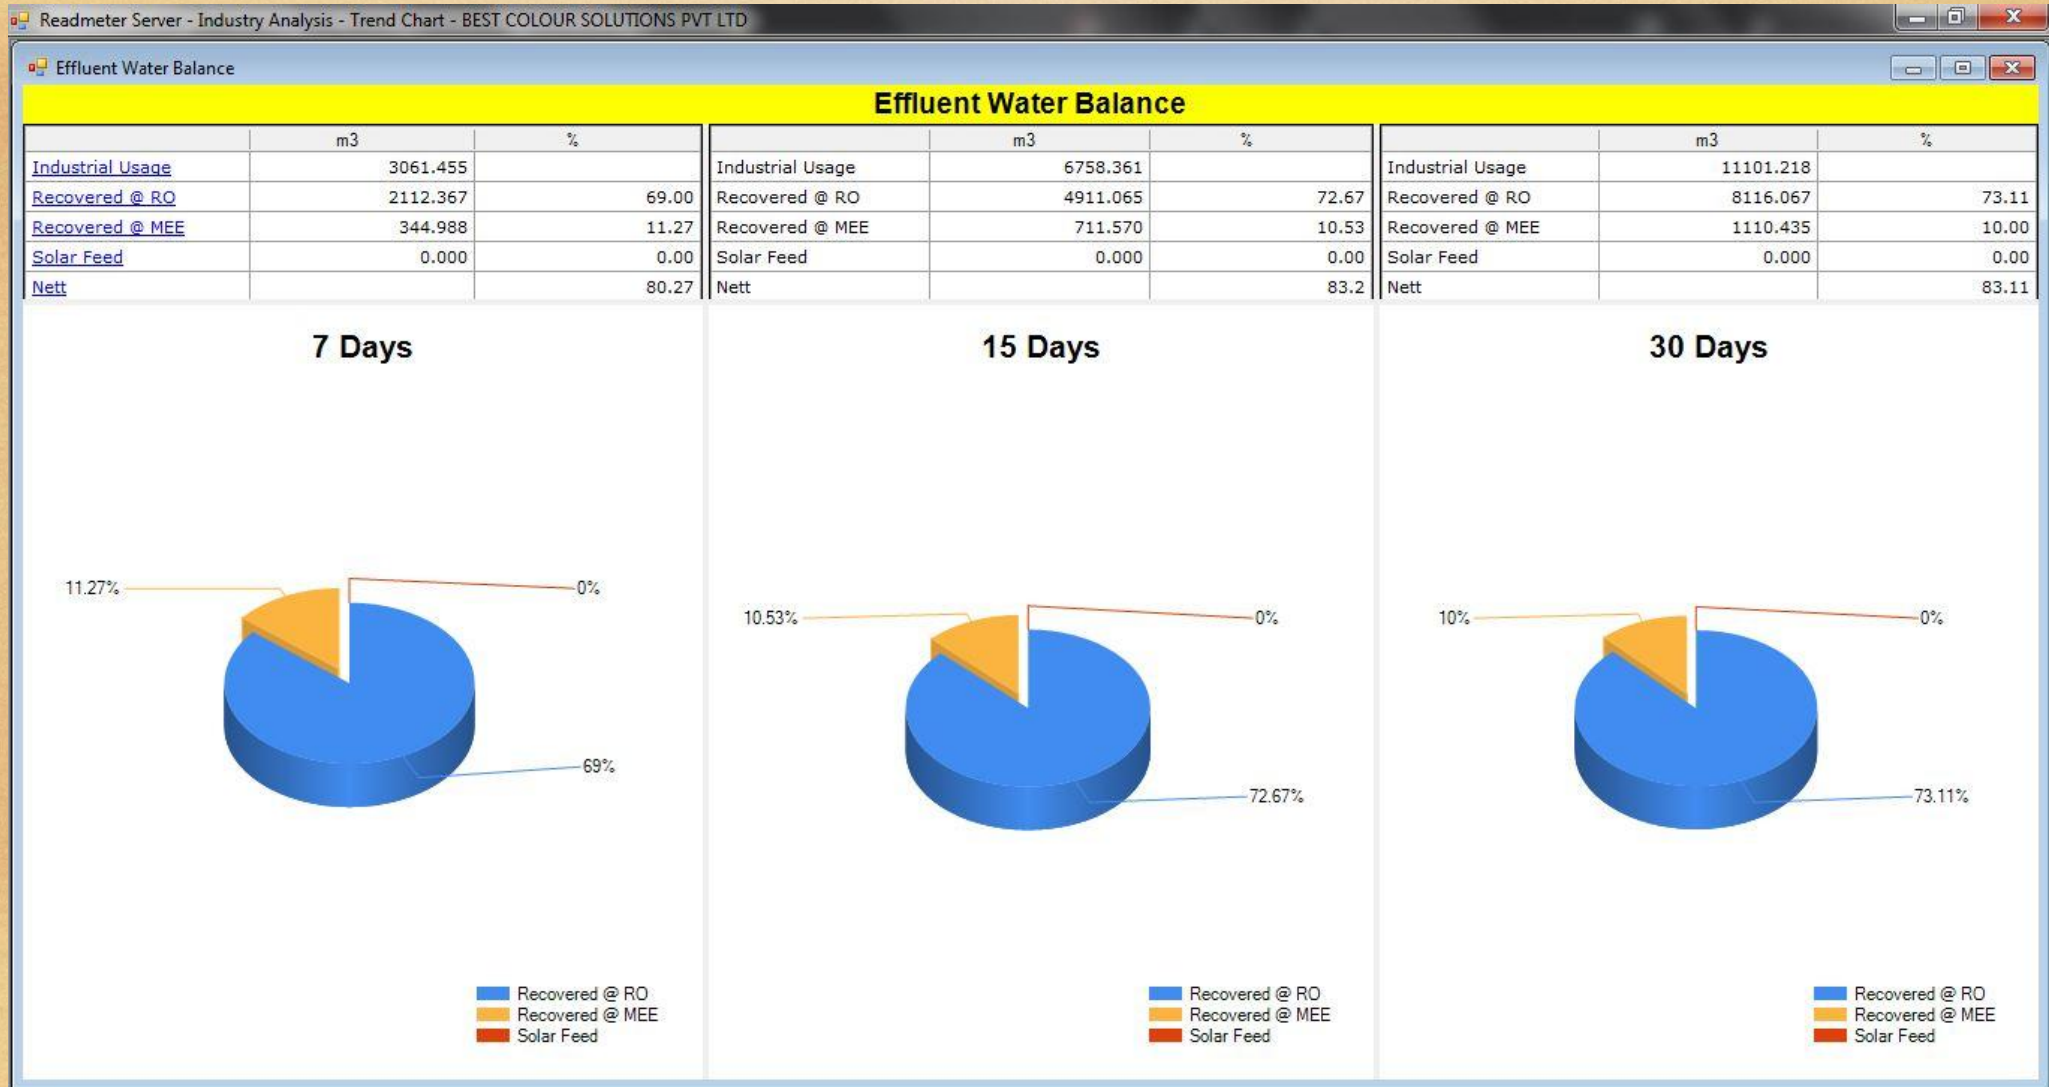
Readmeter Server - Industry Analysis - Trend Chart - BEST COLOUR SOLUTIONS PVT LTD

Effluent Water Balance

Effluent Water Balance

| | m3 | % |
|---|---|---|
| Industrial Usage | 3061.455 | |
| Recovered @ RO | 2112.367 | 69.00 |
| Recovered @ MEE | 344.988 | 11.27 |
| Solar Feed | 0.000 | 0.00 |
| Nett | | 80.27 |

| | m3 | % |
|---|---|---|
| Industrial Usage | 6758.361 | |
| Recovered @ RO | 4911.065 | 72.67 |
| Recovered @ MEE | 711.570 | 10.53 |
| Solar Feed | 0.000 | 0.00 |
| Nett | | 83.2 |

| | m3 | % |
|---|---|---|
| Industrial Usage | 11101.218 | |
| Recovered @ RO | 8116.067 | 73.11 |
| Recovered @ MEE | 1110.435 | 10.00 |
| Solar Feed | 0.000 | 0.00 |
| Nett | | 83.11 |

7 Days

11.27%
0%
69%

Recovered @ RO
Recovered @ MEE
Solar Feed

15 Days

10.53%
0%
72.67%

Recovered @ RO
Recovered @ MEE
Solar Feed

30 Days

10%
0%
73.11%

Recovered @ RO
Recovered @ MEE
Solar Feed